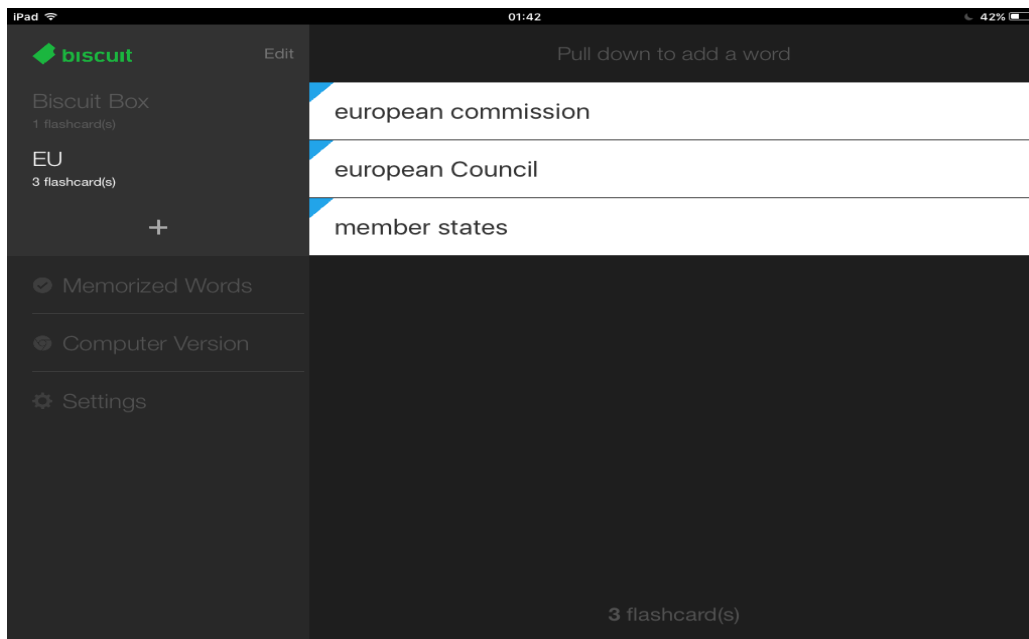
iPad
01:42
42%

biscuit
Edit

Biscuit Box
1 flashcard(s)

EU
3 flashcard(s)

+

Memorized Words

Computer Version

Settings

Pull down to add a word

european commission

european Council

member states

3 flashcard(s)